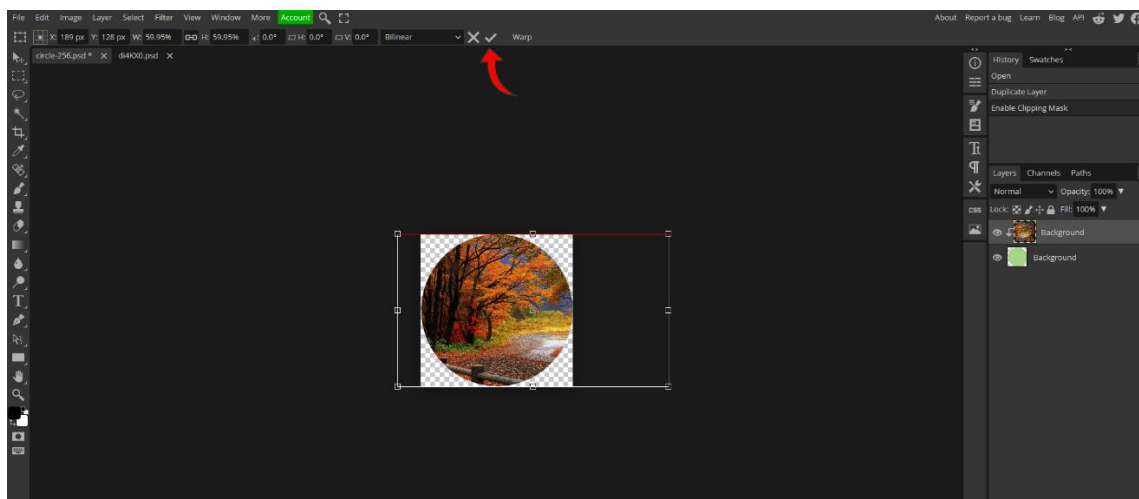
File Edit Image Layer Select Filter View Window More Account

About Report a bug Learn Blog API

X: 189 px Y: 128 px W: 59.95% H: 59.95% 0.0° H: 0.0° V: 0.0° Bilinear Warp

circle-256.psd * × di4KX0.psd ×

History Swatches
Open
Duplicate Layer
Enable Clipping Mask

Layers Channels Paths
Normal Opacity: 100%
Lock: Fill: 100%
Background
Background

CSS